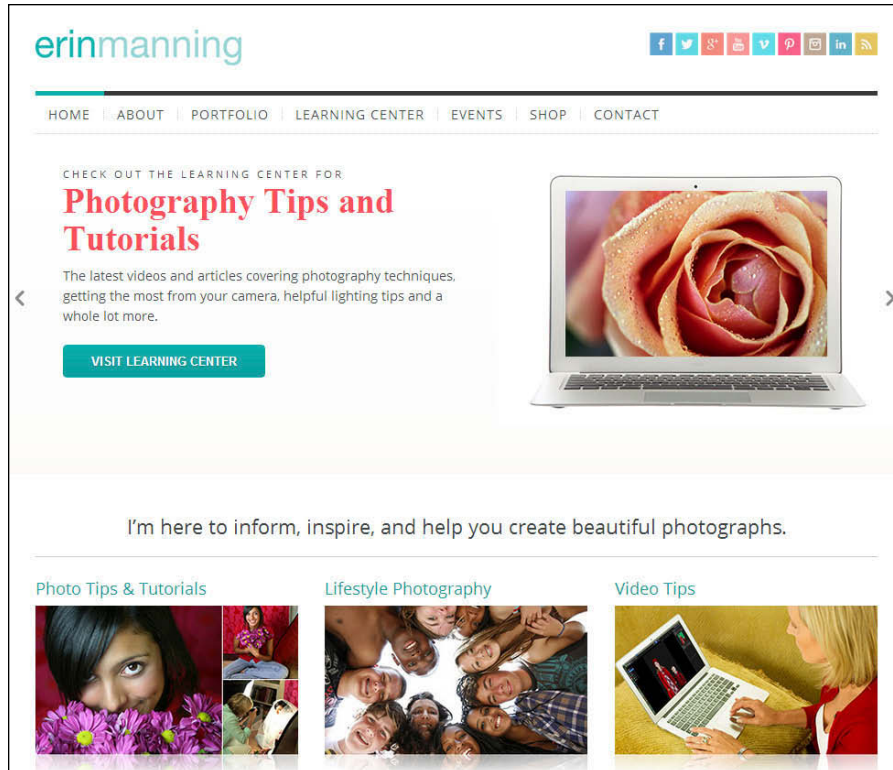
erinmanning

f g+ You Tube v in

HOME | ABOUT | PORTFOLIO | LEARNING CENTER | EVENTS | SHOP | CONTACT

CHECK OUT THE LEARNING CENTER FOR

Photography Tips and Tutorials

The latest videos and articles covering photography techniques, getting the most from your camera, helpful lighting tips and a whole lot more.

VISIT LEARNING CENTER

I'm here to inform, inspire, and help you create beautiful photographs.

Photo Tips & Tutorials

Lifestyle Photography

Video Tips